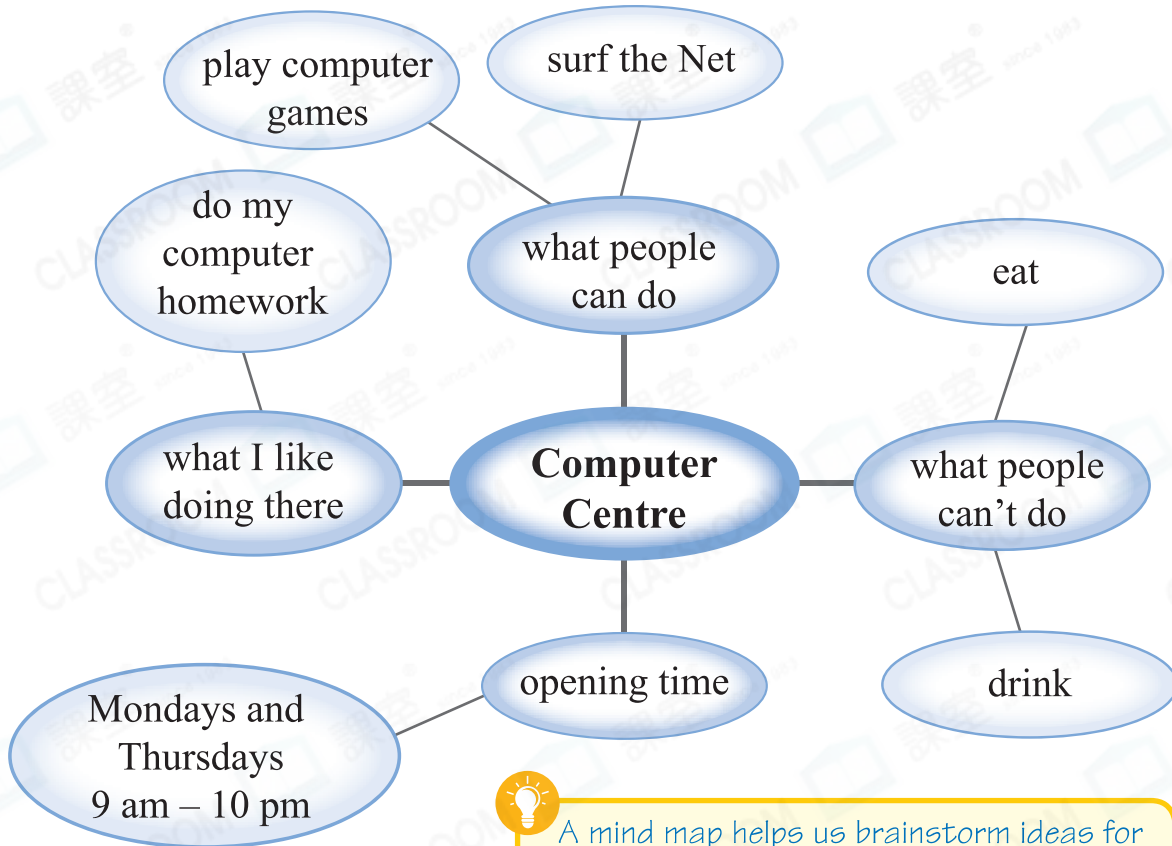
play computer games

surf the Net

do my computer homework

what people can do

eat

what I like doing there

Computer Centre

what people can't do

opening time

drink

Mondays and Thursdays 9 am – 10 pm

A mind map helps us brainstorm ideas for